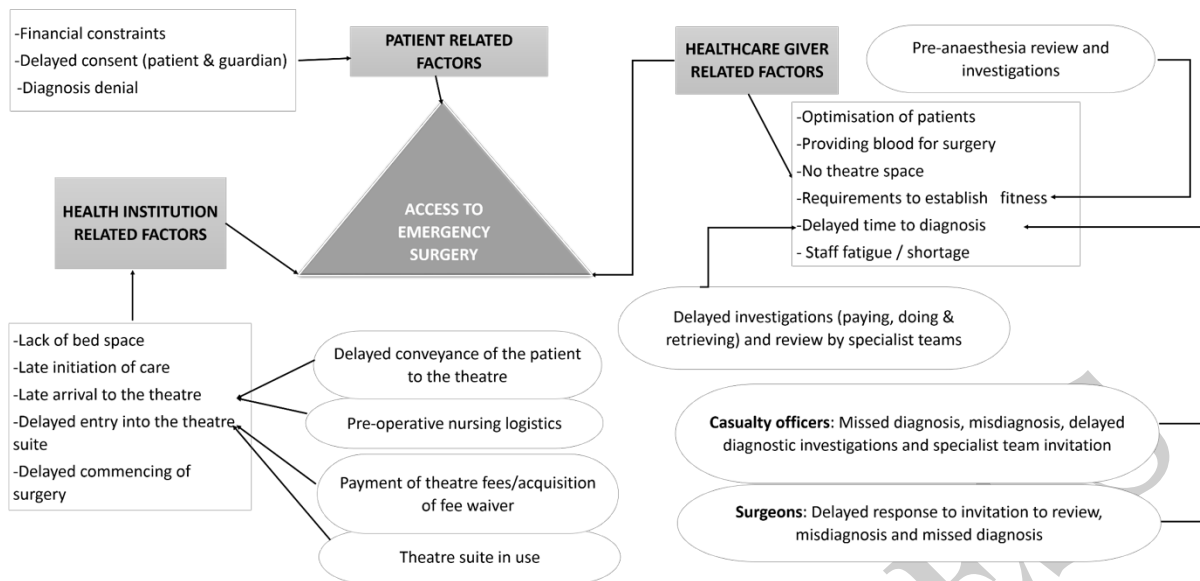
-Financial constraints
-Delayed consent (patient & guardian)
-Diagnosis denial

PATIENT RELATED FACTORS

HEALTHCARE GIVER RELATED FACTORS

Pre-anaesthesia review and investigations

-Optimisation of patients
-Providing blood for surgery
-No theatre space
-Requirements to establish fitness
-Delayed time to diagnosis
- Staff fatigue / shortage

HEALTH INSTITUTION RELATED FACTORS

ACCESS TO EMERGENCY SURGERY

Delayed investigations (paying, doing & retrieving) and review by specialist teams

-Lack of bed space
-Late initiation of care
-Late arrival to the theatre
-Delayed entry into the theatre suite
-Delayed commencing of surgery

Delayed conveyance of the patient to the theatre

Pre-operative nursing logistics

Payment of theatre fees/acquisition of fee waiver

Theatre suite in use

**Casualty officers**: Missed diagnosis, misdiagnosis, delayed diagnostic investigations and specialist team invitation

**Surgeons**: Delayed response to invitation to review, misdiagnosis and missed diagnosis